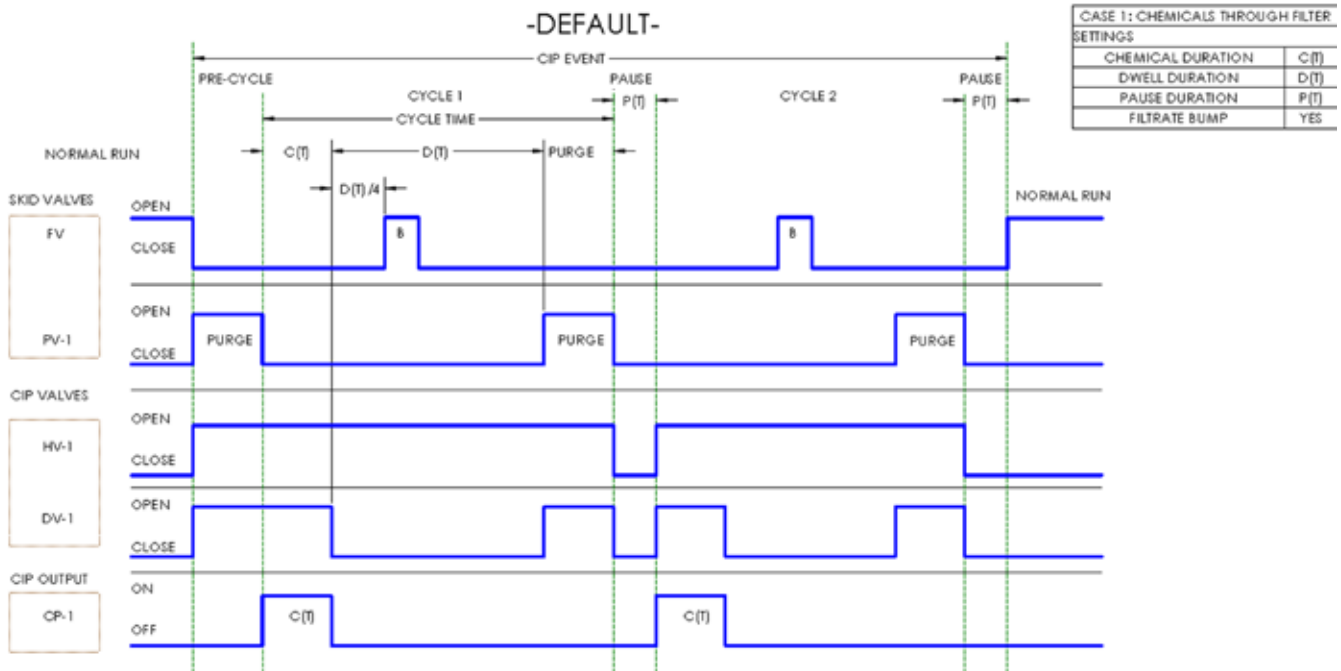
-DEFAULT-

| CASE 1: CHEMICALS THROUGH FILTER | |
|---|---|
| SETTINGS | |
| CHEMICAL DURATION | C(T) |
| DWELL DURATION | D(T) |
| PAUSE DURATION | P(T) |
| FILTRATE BUMP | YES |

CIP EVENT

PRE-CYCLE

CYCLE 1

CYCLE TIME

PAUSE

P(T)

CYCLE 2

PAUSE

P(T)

NORMAL RUN

C(T)

D(T)

PURGE

D(T)/4

SKID VALVES

FV

OPEN

CLOSE

B

B

NORMAL RUN

PV-1

OPEN

CLOSE

PURGE

PURGE

PURGE

CIP VALVES

HV-1

OPEN

CLOSE

DV-1

OPEN

CLOSE

CIP OUTPUT

CP-1

ON

OFF

C(T)

C(T)